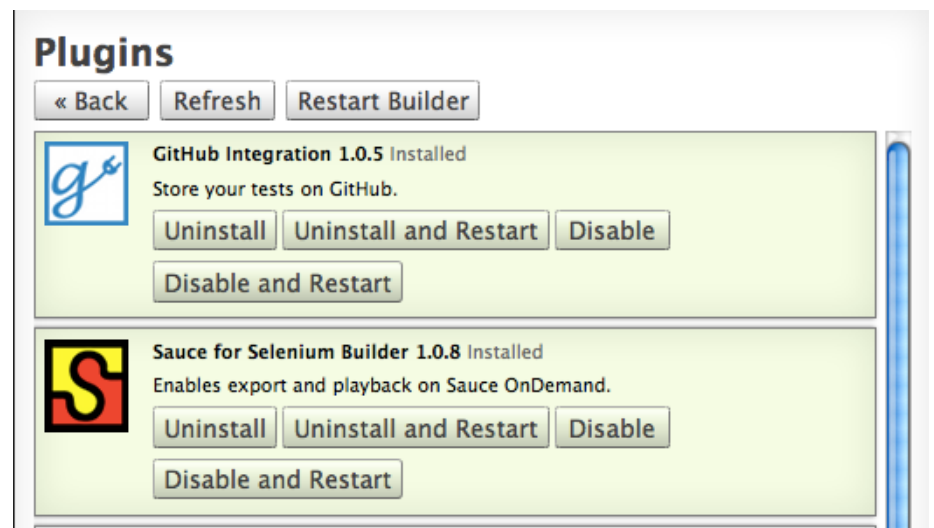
Plugins

« Back | Refresh | Restart Builder

GitHub Integration 1.0.5 Installed

Store your tests on GitHub.

Uninstall | Uninstall and Restart | Disable

Disable and Restart

Sauce for Selenium Builder 1.0.8 Installed

Enables export and playback on Sauce OnDemand.

Uninstall | Uninstall and Restart | Disable

Disable and Restart